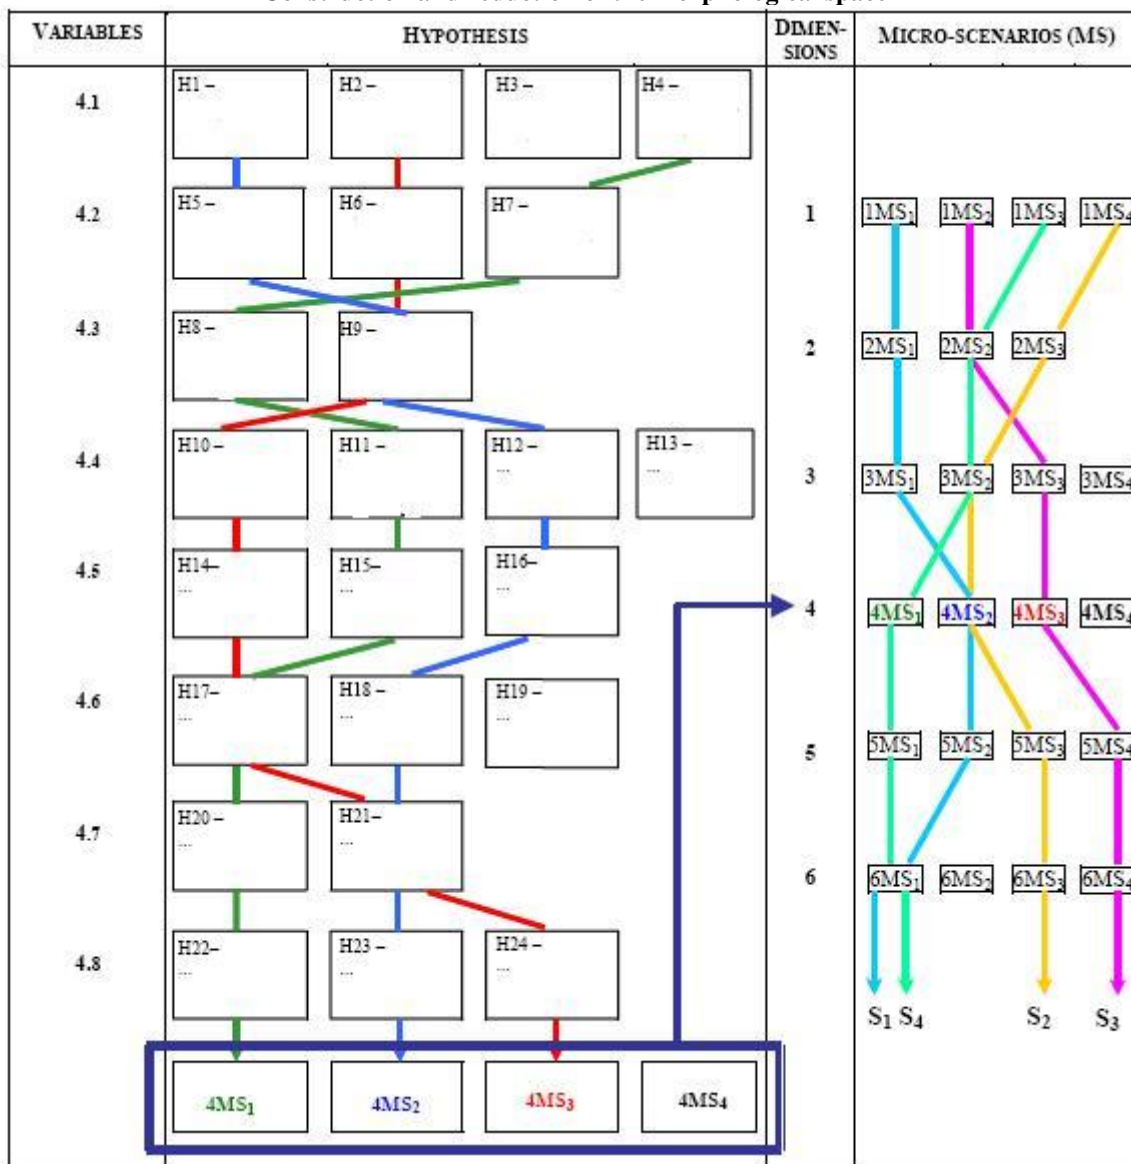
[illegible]

| VARIABLES | HYPOTHESIS | DIMENSIONS | MICRO-SCENARIOS (MS) |
|---|---|---|---|
| 4.1 | H1 – H2 – H3 – H4 – | | |
| 4.2 | H5 – H6 – H7 – | 1 | $1MS_1$ $1MS_2$ $1MS_3$ $1MS_4$ |
| 4.3 | H8 – H9 – | 2 | $2MS_1$ $2MS_2$ $2MS_3$ |
| 4.4 | H10 – H11 – H12 – ... H13 – ... | 3 | $3MS_1$ $3MS_2$ $3MS_3$ $3MS_4$ |
| 4.5 | H14– ... H15– ... H16– ... | 4 | $4MS_1$ $4MS_2$ $4MS_3$ $4MS_4$ |
| 4.6 | H17– ... H18 – ... H19 – ... | 5 | $5MS_1$ $5MS_2$ $5MS_3$ $5MS_4$ |
| 4.7 | H20 – ... H21– ... | 6 | $6MS_1$ $6MS_2$ $6MS_3$ $6MS_4$ |
| 4.8 | H22– ... H23 – ... H24 – ... | | $S_1$ $S_4$ $S_2$ $S_3$ |
| | $4MS_1$ $4MS_2$ $4MS_3$ $4MS_4$ | | |